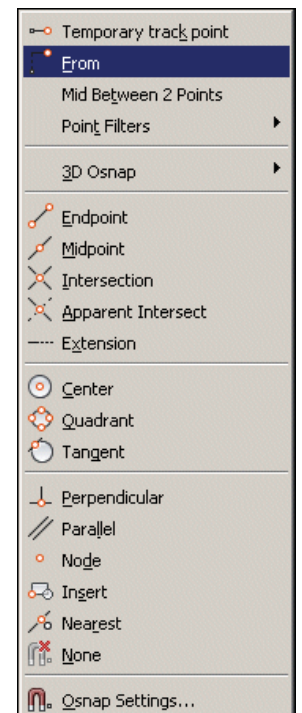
Temporary track point
From
Mid Between 2 Points
Point Filters
3D Osnap
Endpoint
Midpoint
Intersection
Apparent Intersect
Extension
Center
Quadrant
Tangent
Perpendicular
Parallel
Node
Insert
Nearest
None
Osnap Settings...